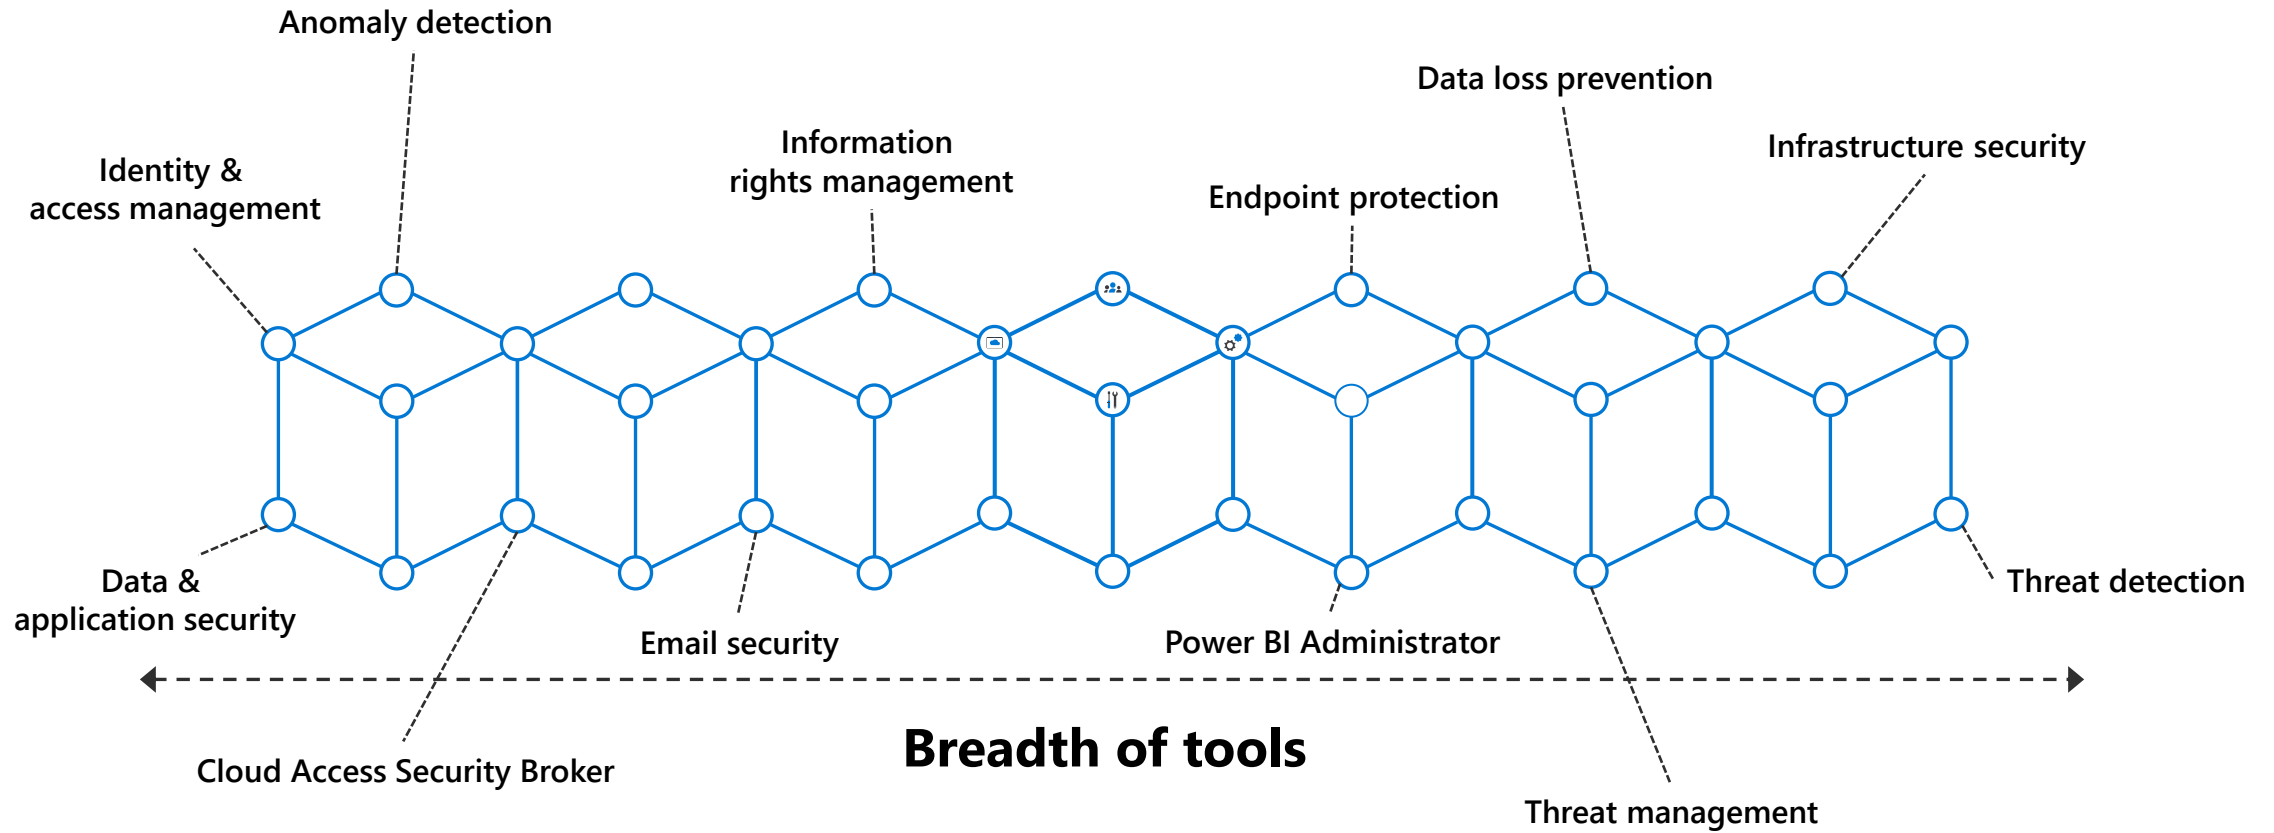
Anomaly detection

Data loss prevention

Identity & access management

Information rights management

Infrastructure security

Endpoint protection

Data & application security

Email security

Power BI Administrator

Threat detection

Cloud Access Security Broker

Breadth of tools

Threat management